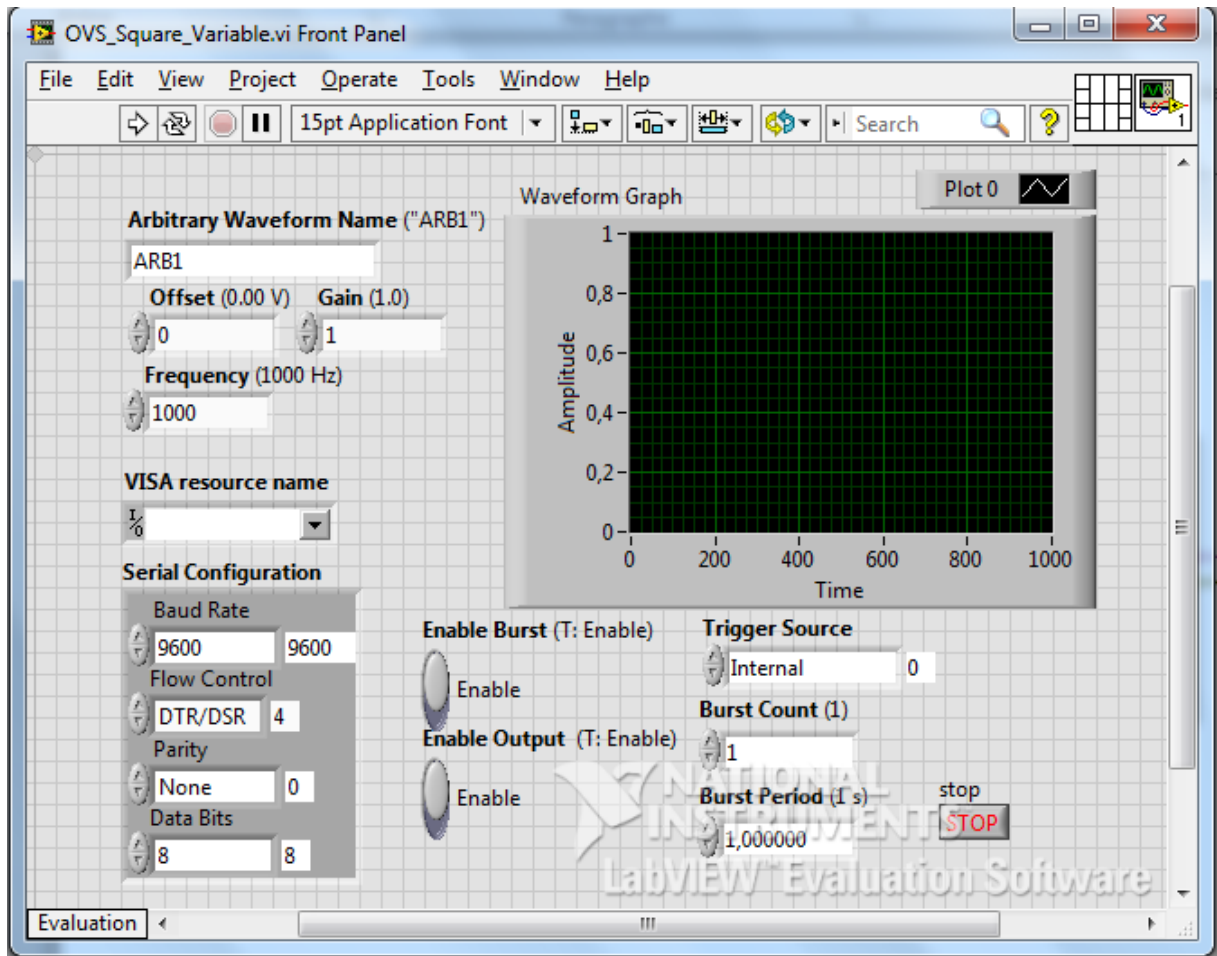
OVS_Square_Variable.vi Front Panel

File Edit View Project Operate Tools Window Help

15pt Application Font

Search

1

Arbitrary Waveform Name ("ARB1")

ARB1

Offset (0.00 V) Gain (1.0)

0 1

Frequency (1000 Hz)

1000

VISA resource name

Serial Configuration

Baud Rate

9600 9600

Flow Control

DTR/DSR 4

Parity

None 0

Data Bits

8 8

Waveform Graph

Plot 0

| Amplitude | |
|---|---|
| 1 | |
| 0,8 | |
| 0,6 | |
| 0,4 | |
| 0,2 | |
| 0 | |

0 200 400 600 800 1000

Time

Enable Burst (T: Enable)

Enable

Enable Output (T: Enable)

Enable

Trigger Source

Internal 0

Burst Count (1)

1

Burst Period (1 s)

1,000000

stop

STOP

NATIONAL INSTRUMENTS

LabVIEW Evaluation Software

Evaluation